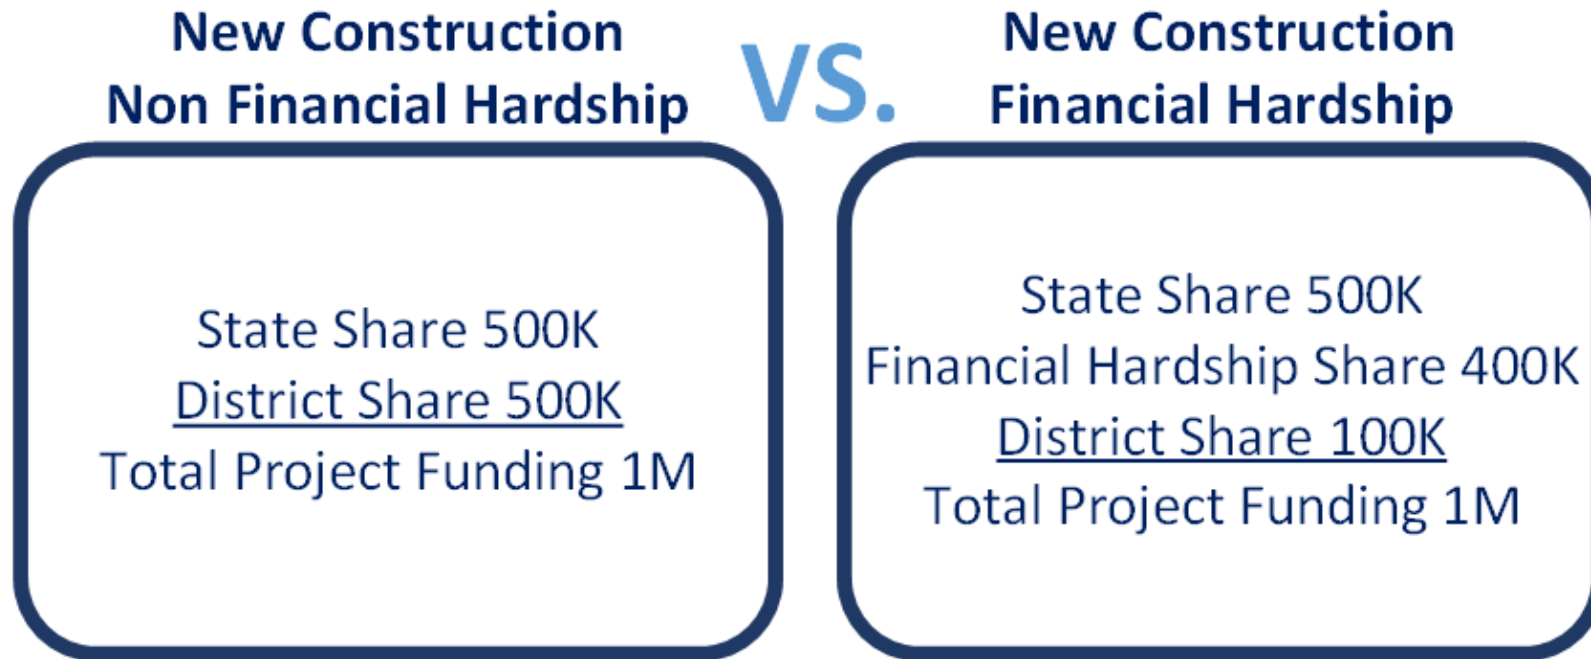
New Construction
Non Financial Hardship

VS.

New Construction
Financial Hardship

State Share 500K
District Share 500K
Total Project Funding 1M

State Share 500K
Financial Hardship Share 400K
District Share 100K
Total Project Funding 1M